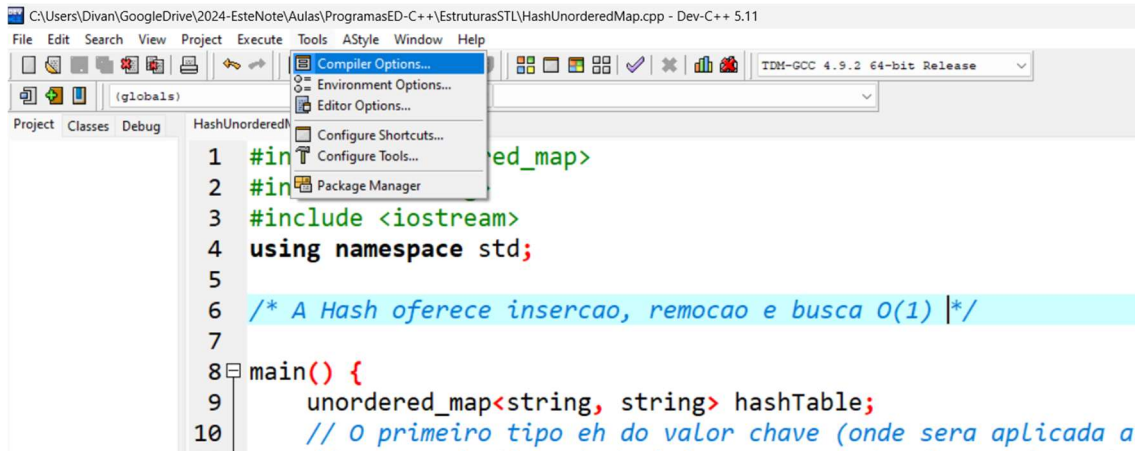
C:\Users\Divan\GoogleDrive\2024-EsteNote\Aulas\ProgramasED-C++\EstruturasSTL\HashUnorderedMap.cpp - Dev-C++ 5.11

File Edit Search View Project Execute Tools AStyle Window Help

Compiler Options...
Environment Options...
Editor Options...
Configure Shortcuts...
Configure Tools...
Package Manager

TDM-GCC 4.9.2 64-bit Release

(globals)

Project Classes Debug

HashUnorderedM

1 #in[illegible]red_map>
2 #in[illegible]
3 #include <iostream>
4 using namespace std;
5
6 /* A Hash oferece insercao, remocao e busca O(1) */
7
8 main() {
9 unordered_map<string, string> hashTable;
10 // O primeiro tipo eh do valor chave (onde sera aplicada a